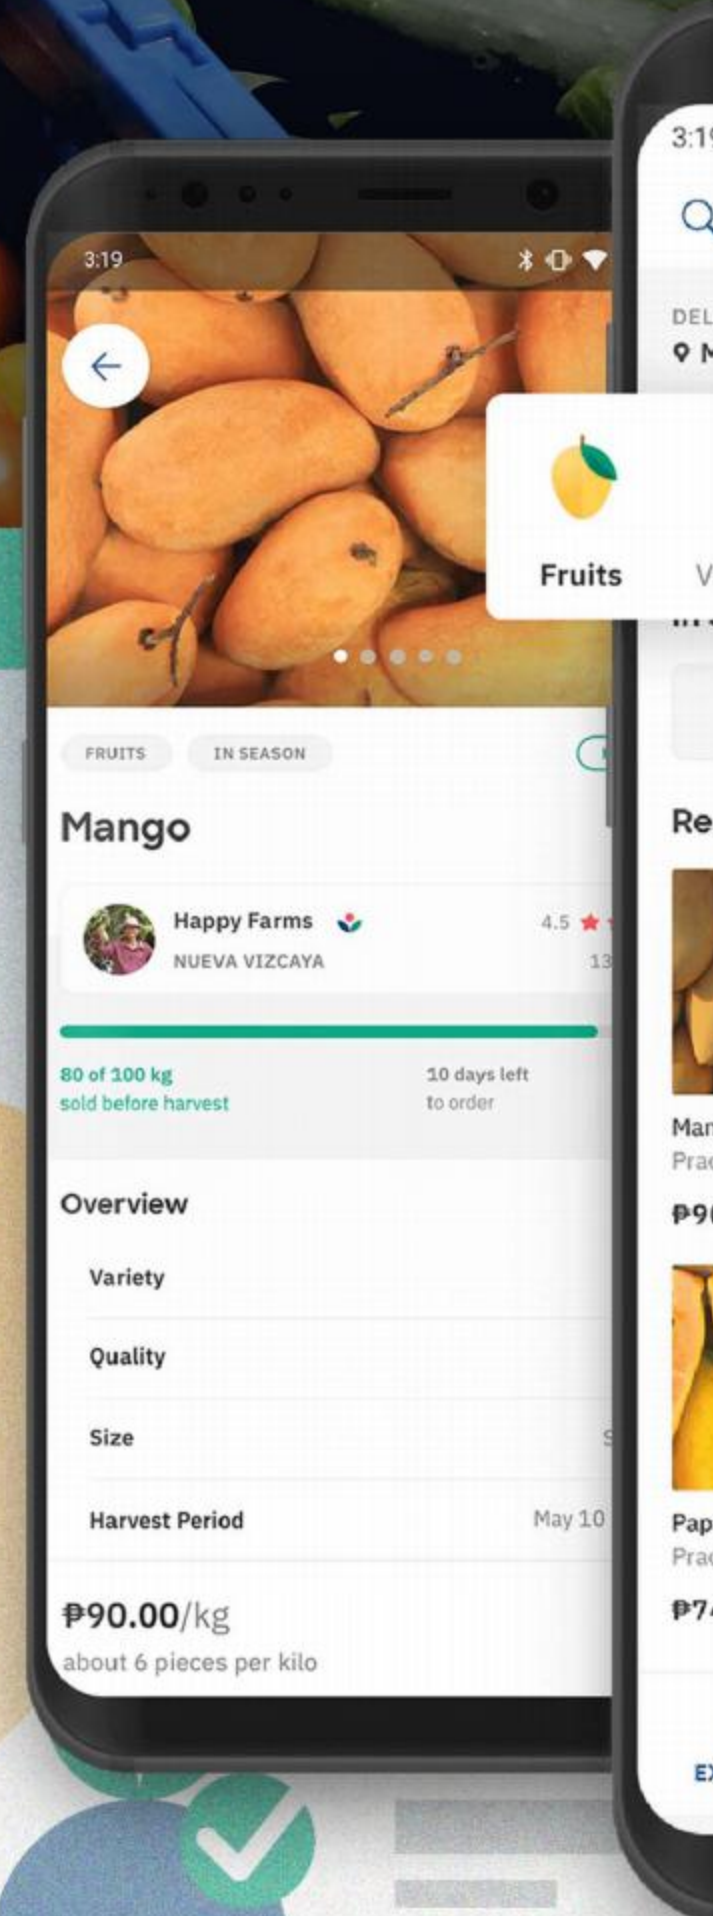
3:19

FRUITS IN SEASON

Mango

Happy Farms
NUEVA VIZCAYA
4.5
13

80 of 100 kg
sold before harvest
10 days left
to order

Overview

Variety

Quality

Size

Harvest Period May 10

₱90.00/kg
about 6 pieces per kilo

3:1

DEL

Fruits V

Re

Man
Prac
₱9

Pap
Prac
₱7

EX